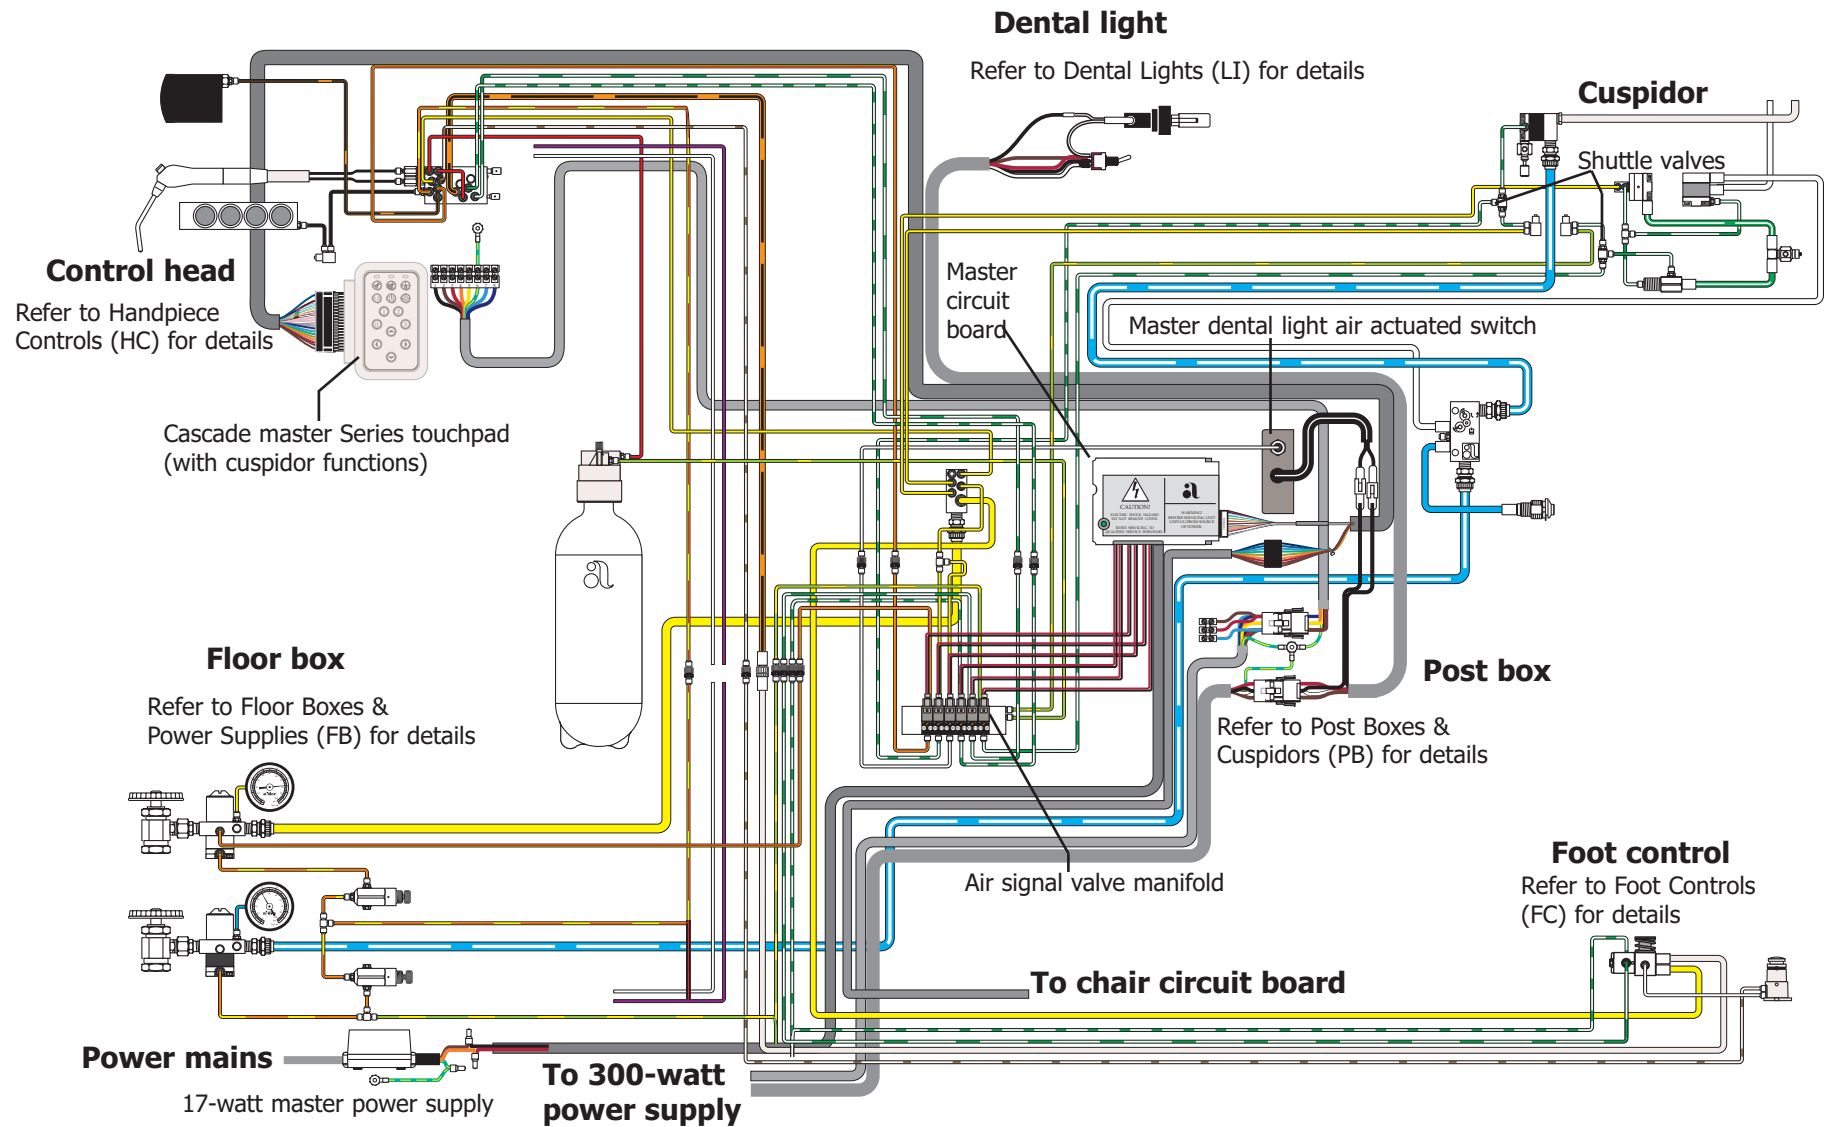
Dental light

Refer to Dental Lights (LI) for details

Cuspidor

Shuttle valves

Control head

Refer to Handpiece Controls (HC) for details

Master circuit board

Master dental light air actuated switch

Cascade master Series touchpad (with cuspidor functions)

CAUTION!

Floor box

Refer to Floor Boxes & Power Supplies (FB) for details

Post box

Refer to Post Boxes & Cuspidors (PB) for details

Air signal valve manifold

Foot control

Refer to Foot Controls (FC) for details

To chair circuit board

Power mains

17-watt master power supply

To 300-watt power supply